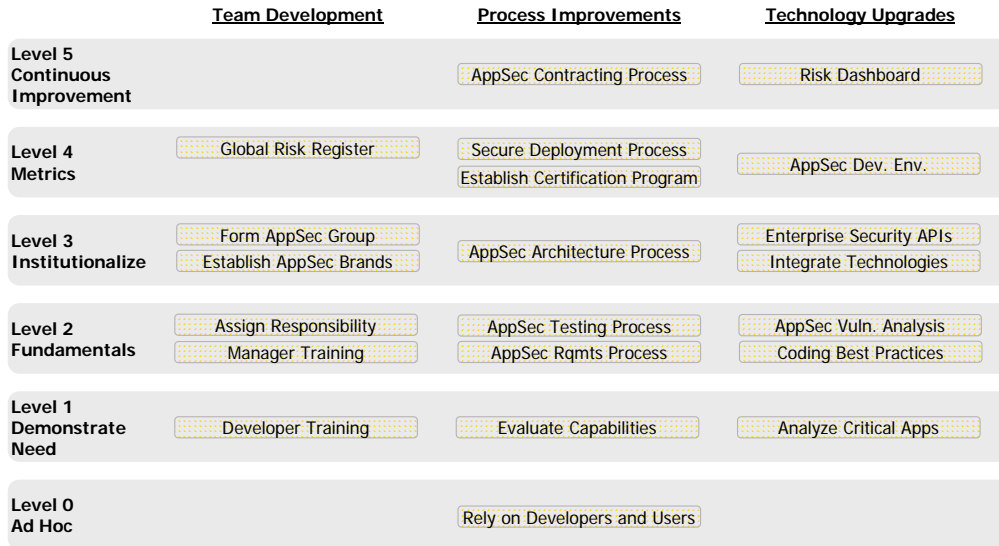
| | Team Development | Process Improvements | Technology Upgrades |
|---|---|---|---|
| Level 5 Continuous Improvement | | AppSec Contracting Process | Risk Dashboard |
| Level 4 Metrics | Global Risk Register | Secure Deployment Process<br>Establish Certification Program | AppSec Dev. Env. |
| Level 3 Institutionalize | Form AppSec Group<br>Establish AppSec Brands | AppSec Architecture Process | Enterprise Security APIs<br>Integrate Technologies |
| Level 2 Fundamentals | Assign Responsibility<br>Manager Training | AppSec Testing Process<br>AppSec Rqmts Process | AppSec Vuln. Analysis<br>Coding Best Practices |
| Level 1 Demonstrate Need | Developer Training | Evaluate Capabilities | Analyze Critical Apps |
| Level 0 Ad Hoc | | Rely on Developers and Users | |